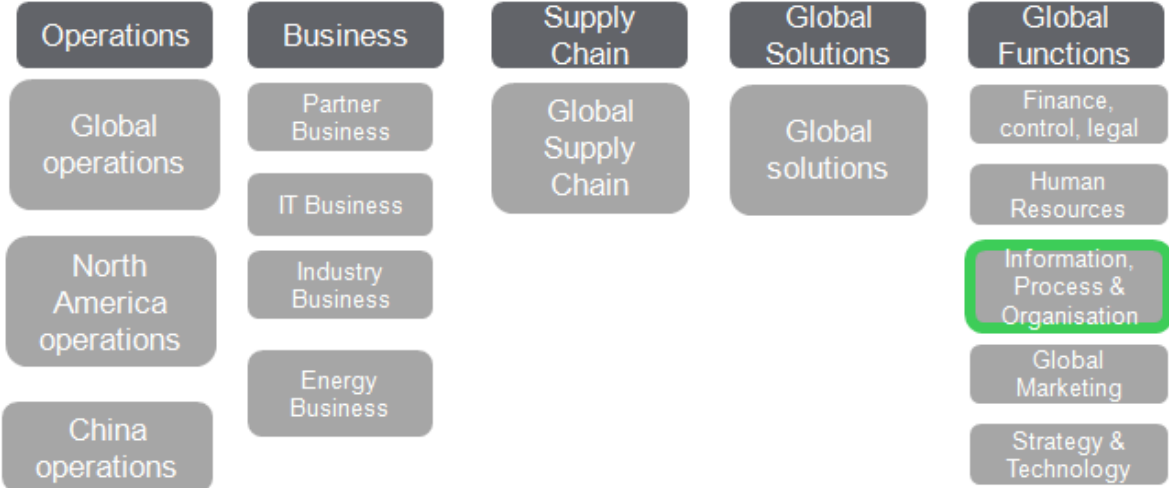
Operations

Global operations

North America operations

China operations

Business

Partner Business

IT Business

Industry Business

Energy Business

Supply Chain

Global Supply Chain

Global Solutions

Global solutions

Global Functions

Finance, control, legal

Human Resources

Information, Process & Organisation

Global Marketing

Strategy & Technology